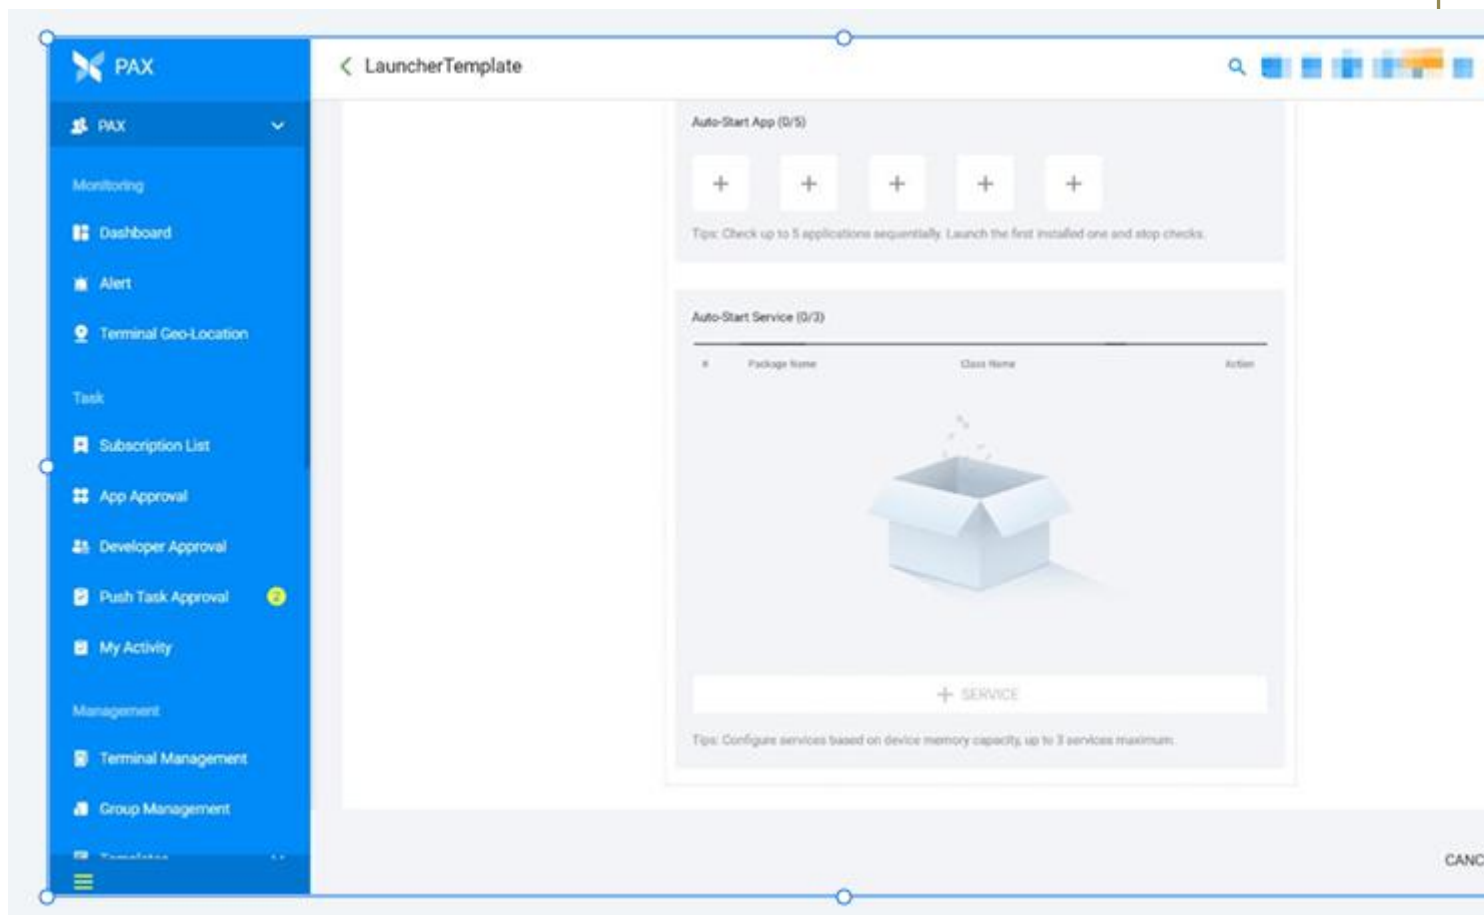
PAX

PAX

Monitoring

Dashboard

Alert

Terminal Geo-Location

Task

Subscription List

App Approval

Developer Approval

Push Task Approval

My Activity

Management

Terminal Management

Group Management

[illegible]

LauncherTemplate

Auto-Start App (0/5)

+ + + + +

Tips: Check up to 5 applications sequentially. Launch the first installed one and stop checks.

Auto-Start Service (0/3)

| # | Package Name | Class Name | Action |
|---|---|---|---|

+ SERVICE

Tips: Configure services based on device memory capacity, up to 3 services maximum.

CANC